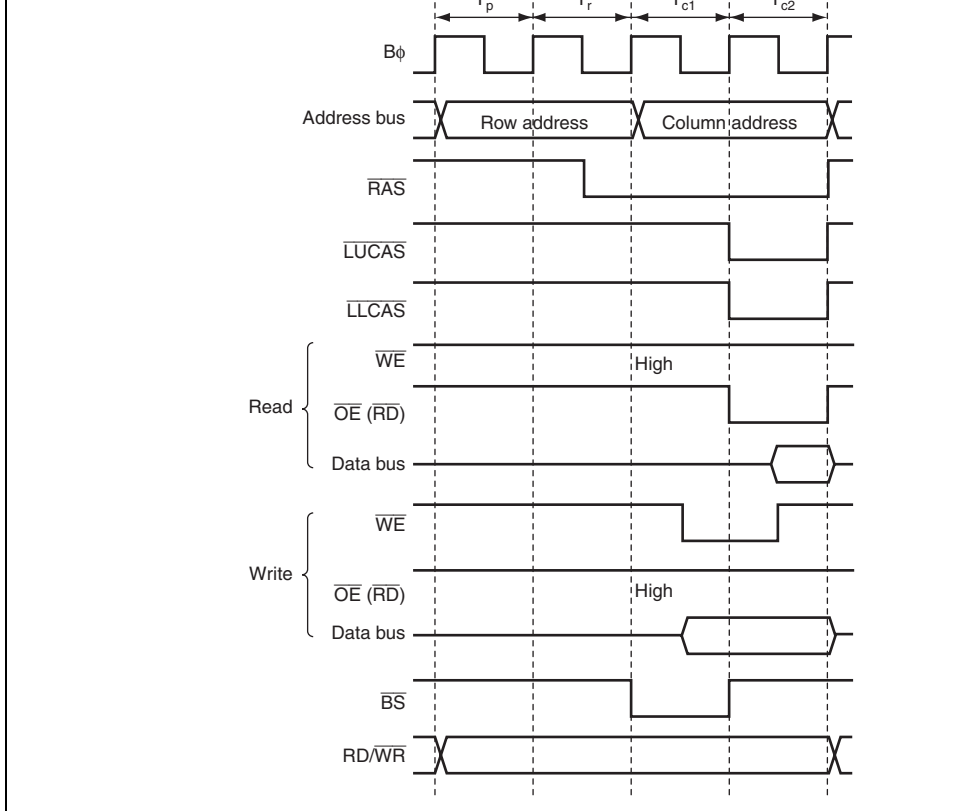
$T_p$ $T_r$ $T_{c1}$ $T_{c2}$

Bϕ

Address bus

Row address

Column address

$\overline{RAS}$

$\overline{LUCAS}$

$\overline{LLCAS}$

Read

$\overline{WE}$

High

$\overline{OE}$ ($\overline{RD}$)

Data bus

Write

$\overline{WE}$

$\overline{OE}$ ($\overline{RD}$)

High

Data bus

$\overline{BS}$

RD/$\overline{WR}$